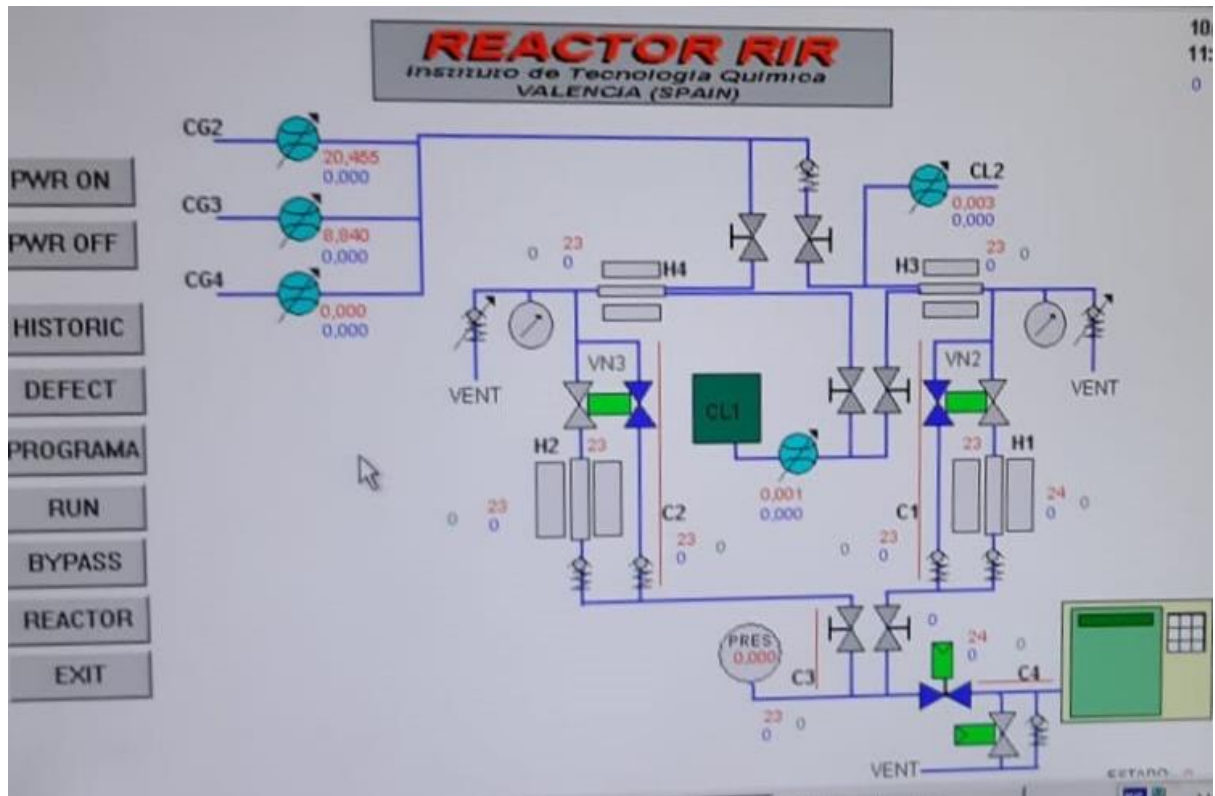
REACTOR RIR
Instituto de Tecnología Química
VALENCIA (SPAIN)

10:
11:
0

PWR ON
PWR OFF
HISTORIC
DEFECT
PROGRAMA
RUN
BYPASS
REACTOR
EXIT

CG2
20,455
0,000
CG3
8,840
0,000
CG4
0,000
0,000

CL2
0,003
0,000

0
23
0
H4
H3
23
0
0

VENT
VN3
VN2
VENT
CL1
0,001
0,000

H2
23
H1
23
0
23
0
C2
C1
24
0
0
23
0
0
0
23
0

PRES
0,000
C3
0
24
0
0
C4
23
0
0
VENT
ESTADO 0